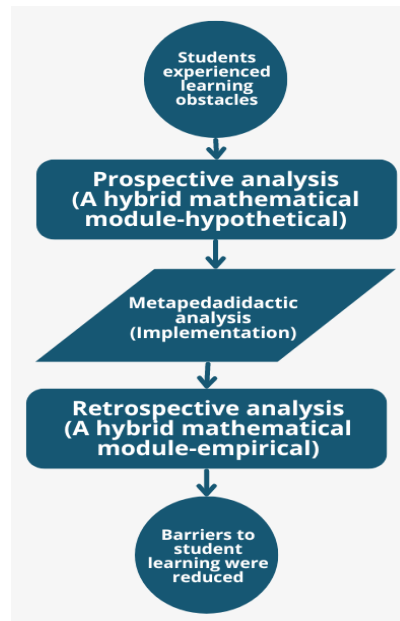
Students experienced learning obstacles

Prospective analysis
(A hybrid mathematical module-hypothetical)

Metapedadidactic analysis
(Implementation)

Retrospective analysis
(A hybrid mathematical module-empirical)

Barriers to student learning were reduced